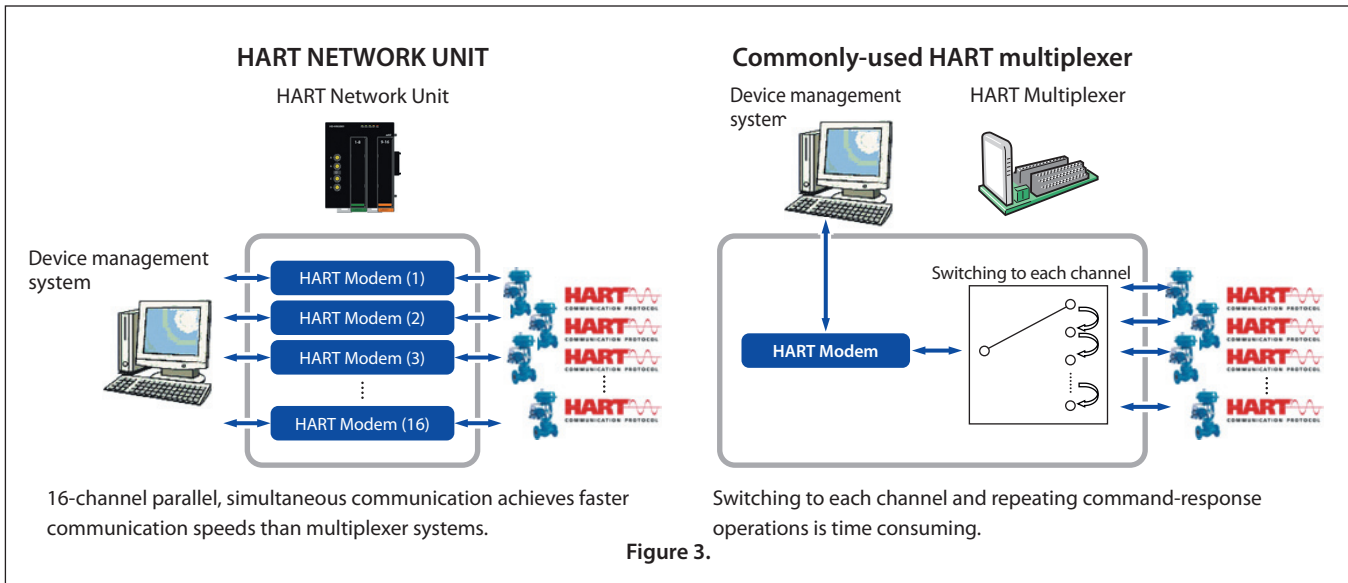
HART NETWORK UNIT

HART Network Unit

1-8

9-16

Device management system

HART Modem (1)

HART Modem (2)

HART Modem (3)

⋮

HART Modem (16)

HART COMMUNICATION PROTOCOL

HART COMMUNICATION PROTOCOL

HART COMMUNICATION PROTOCOL

⋮

HART COMMUNICATION PROTOCOL

16-channel parallel, simultaneous communication achieves faster communication speeds than multiplexer systems.

Commonly-used HART multiplexer

Device management system

HART Multiplexer

Switching to each channel

HART Modem

HART COMMUNICATION PROTOCOL

HART COMMUNICATION PROTOCOL

HART COMMUNICATION PROTOCOL

⋮

HART COMMUNICATION PROTOCOL

Switching to each channel and repeating command-response operations is time consuming.

Figure 3.